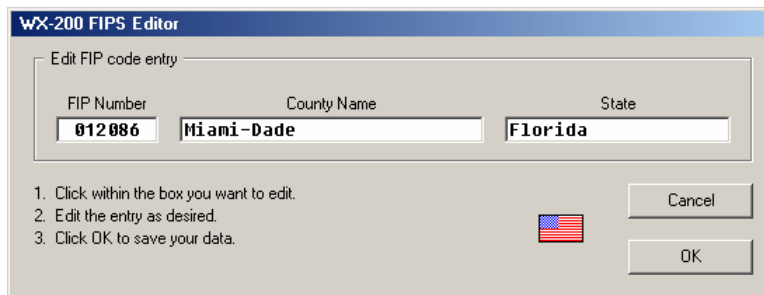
WX-200 FIPS Editor

Edit FIP code entry

FIP Number
012086

County Name
Miami-Dade

State
Florida

1. Click within the box you want to edit.
2. Edit the entry as desired.
3. Click OK to save your data.

Cancel

OK